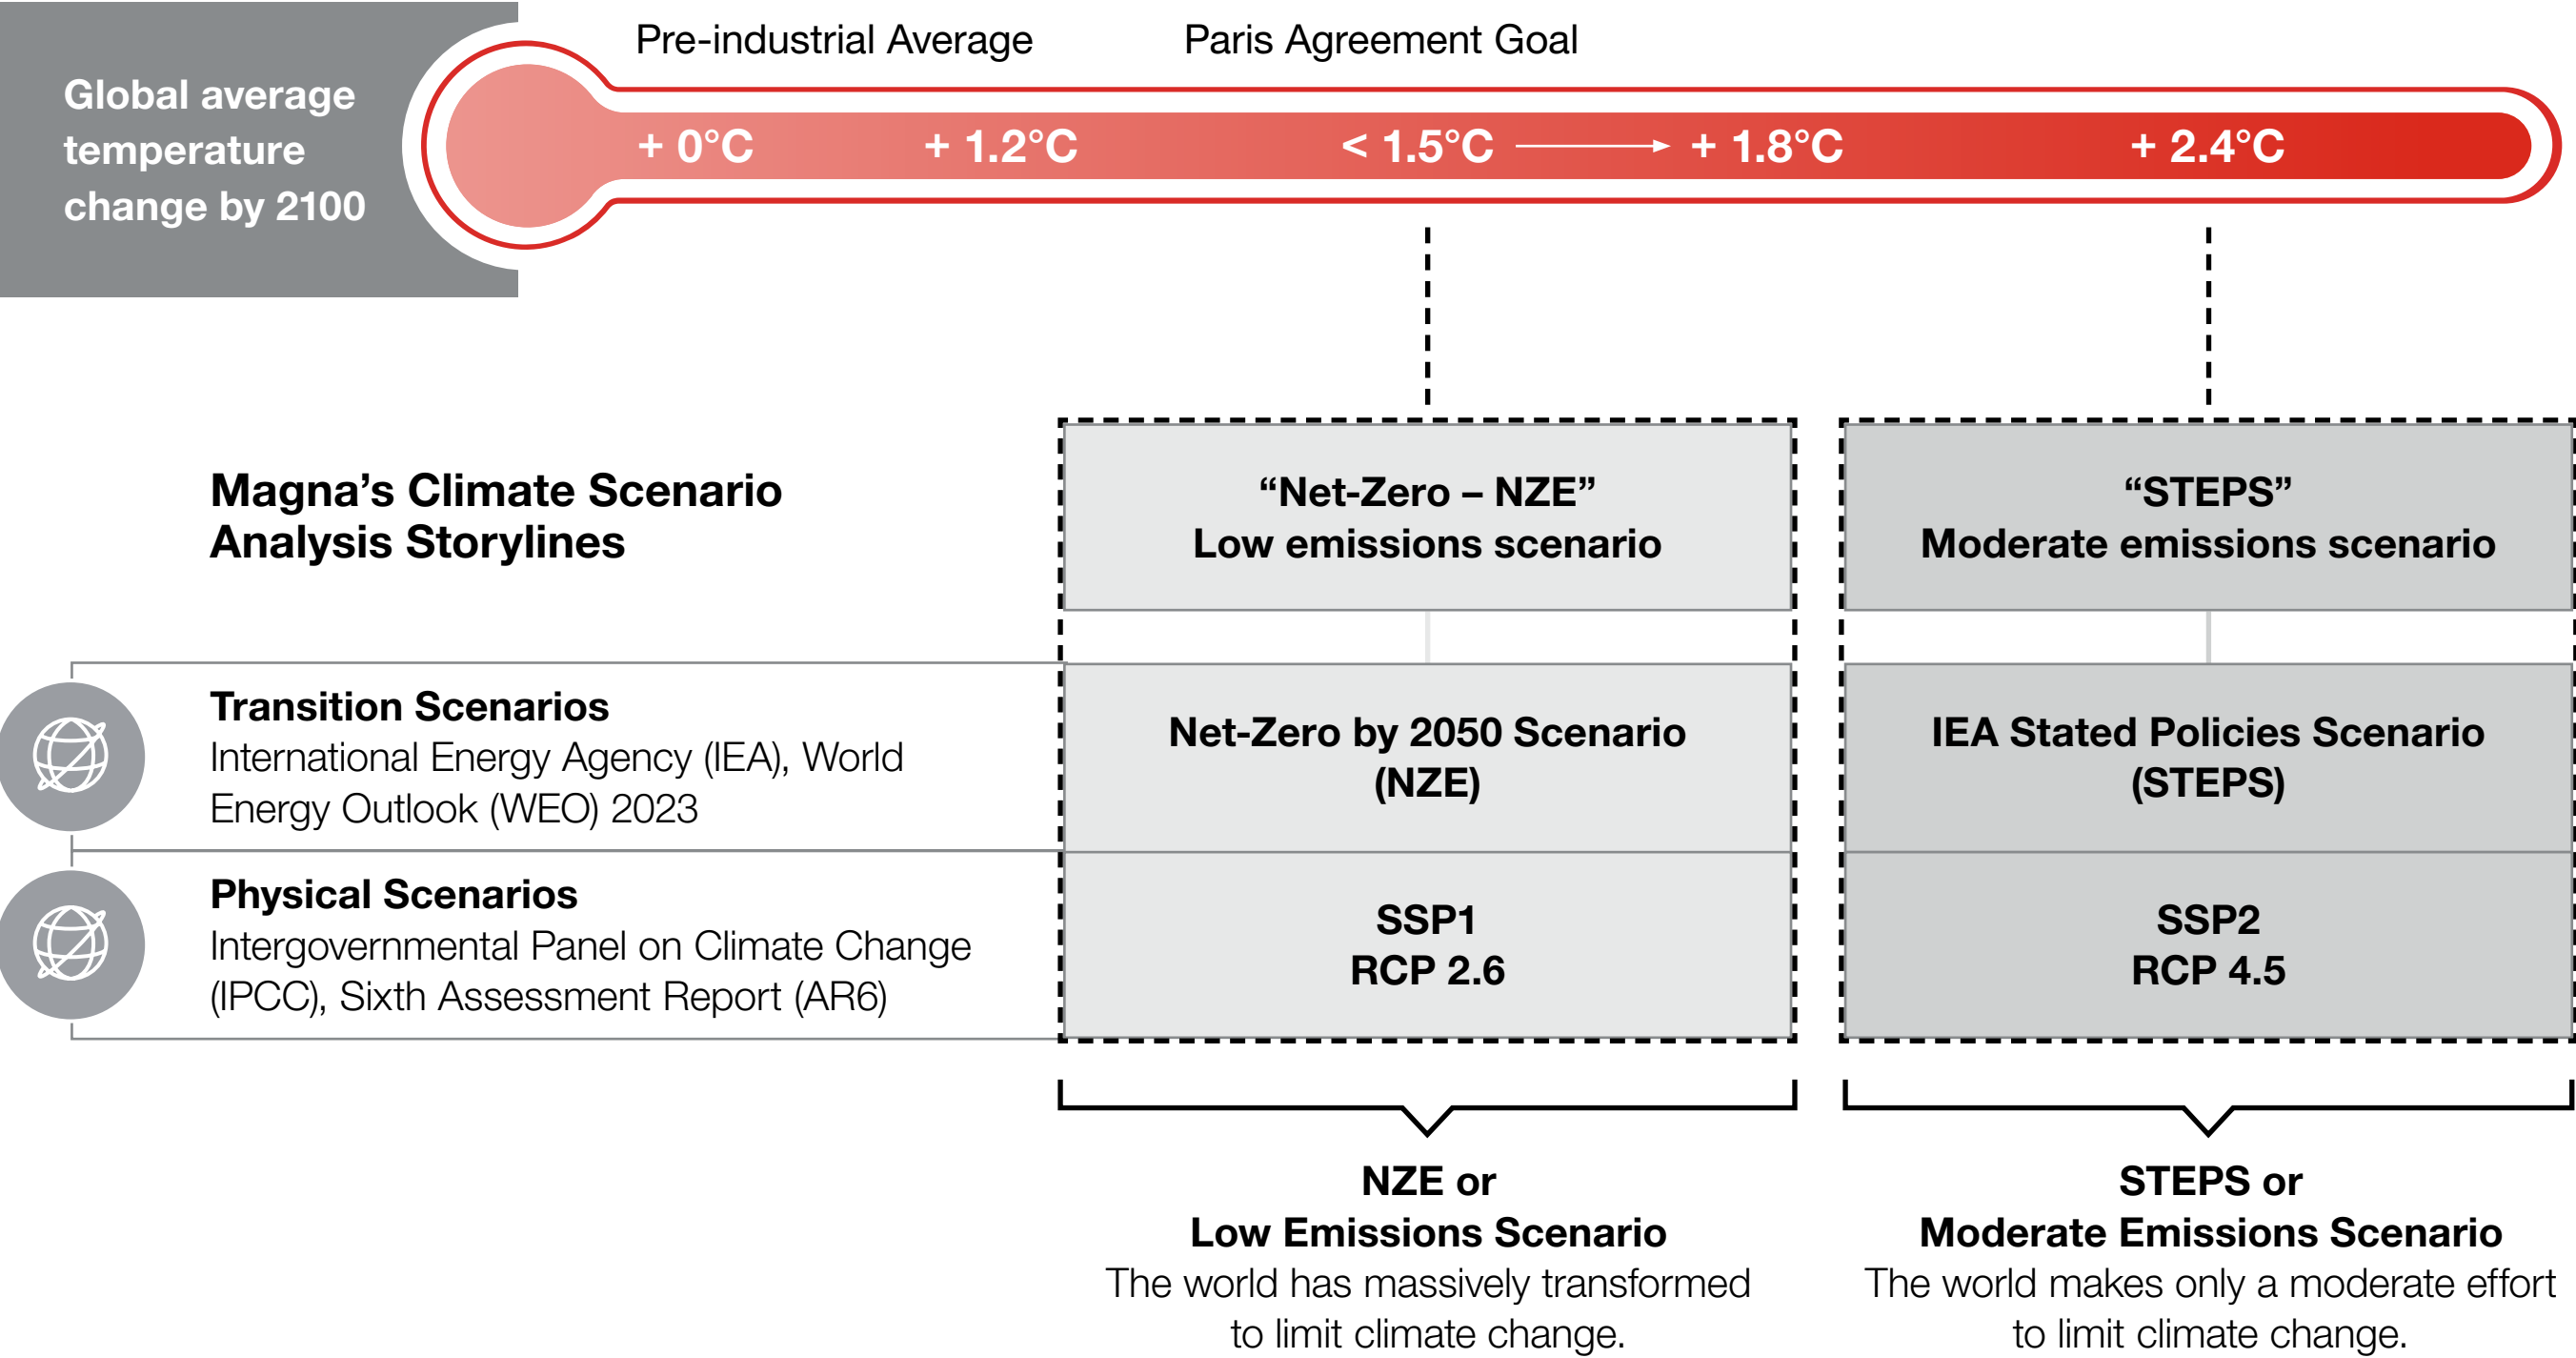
Global average temperature change by 2100

Pre-industrial Average

Paris Agreement Goal

+ 0°C + 1.2°C < 1.5°C → + 1.8°C + 2.4°C

Magna’s Climate Scenario Analysis Storylines

“Net-Zero – NZE”
Low emissions scenario

“STEPS”
Moderate emissions scenario

Transition Scenarios
International Energy Agency (IEA), World Energy Outlook (WEO) 2023

Net-Zero by 2050 Scenario (NZE)

IEA Stated Policies Scenario (STEPS)

Physical Scenarios
Intergovernmental Panel on Climate Change (IPCC), Sixth Assessment Report (AR6)

SSP1
RCP 2.6

SSP2
RCP 4.5

NZE or
Low Emissions Scenario
The world has massively transformed to limit climate change.

STEPS or
Moderate Emissions Scenario
The world makes only a moderate effort to limit climate change.